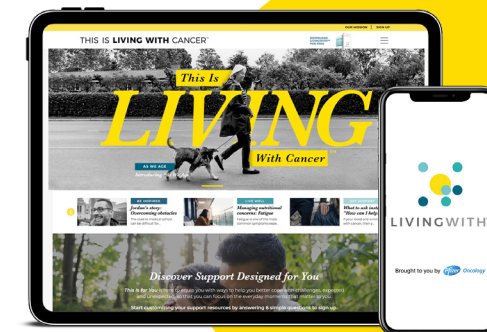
YOUR LIVINGWITH | SIGN UP

THIS IS LIVING WITH CANCER™

This Is

LIVING

With Cancer

AS WE ARE

Introducing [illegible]

BE INSPIRED

Jordan's story: Overcoming obstacles

LIVE WELL

Managing nutritional concerns: Fatigue

What to ask when "How can I help"

Discover Support Designed for You

This is for you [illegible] with ways to help you better cope with challenges, expected and unexpected, so that you can focus on the everyday moments that matter to you.

Start customizing your support resources by answering 6 simple questions to sign up.

LIVINGWITH

Brought to you by Pfizer Oncology